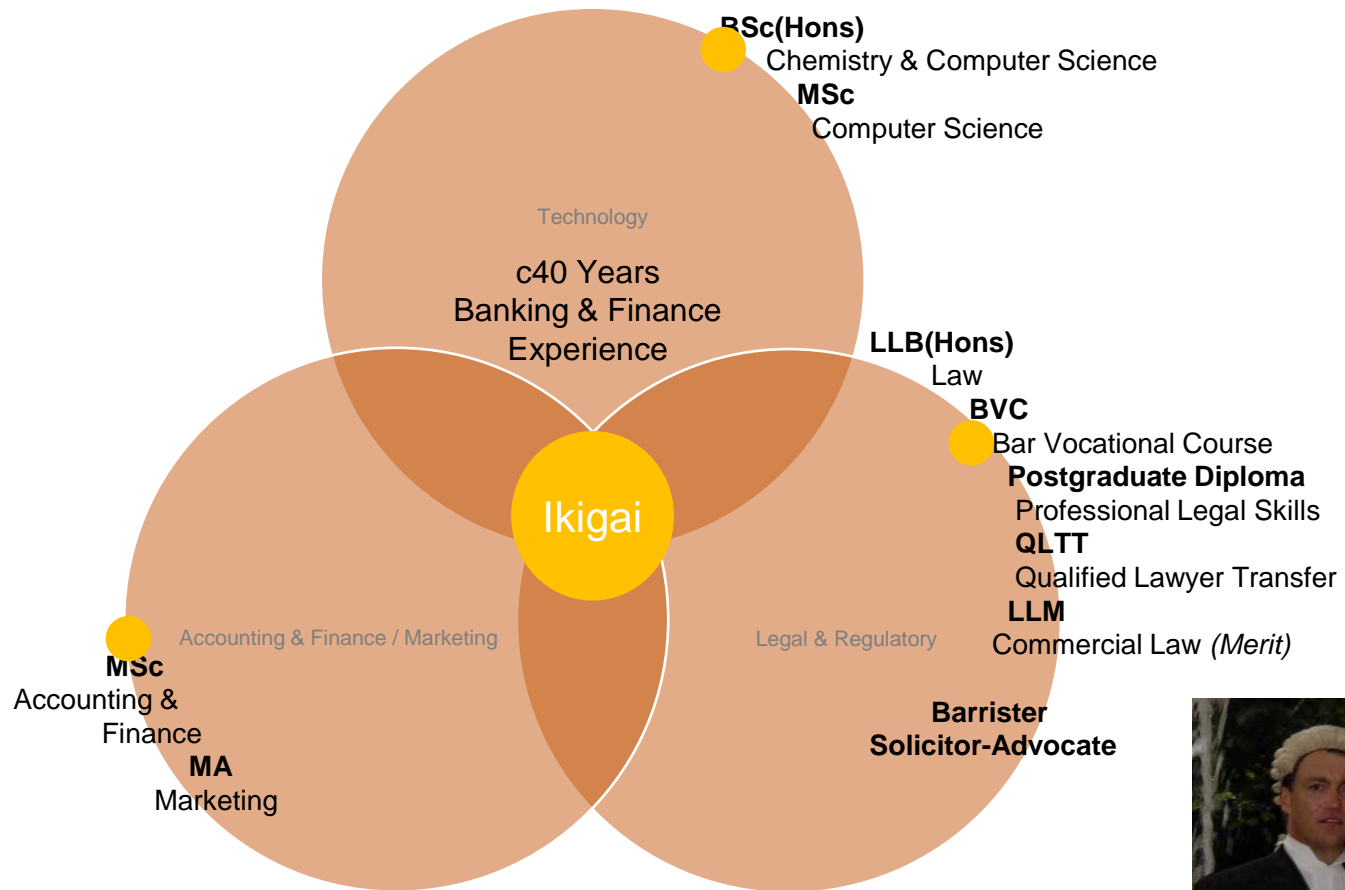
BSc(Hons)
Chemistry & Computer Science
MSc
Computer Science

Technology

c40 Years
Banking & Finance
Experience

LLB(Hons)
Law
BVC
Bar Vocational Course
Postgraduate Diploma
Professional Legal Skills
QLTT
Qualified Lawyer Transfer
LLM
Commercial Law *(Merit)*

Ikigai

Accounting & Finance / Marketing

Legal & Regulatory

MSc
Accounting & Finance
MA
Marketing

Barrister
Solicitor-Advocate